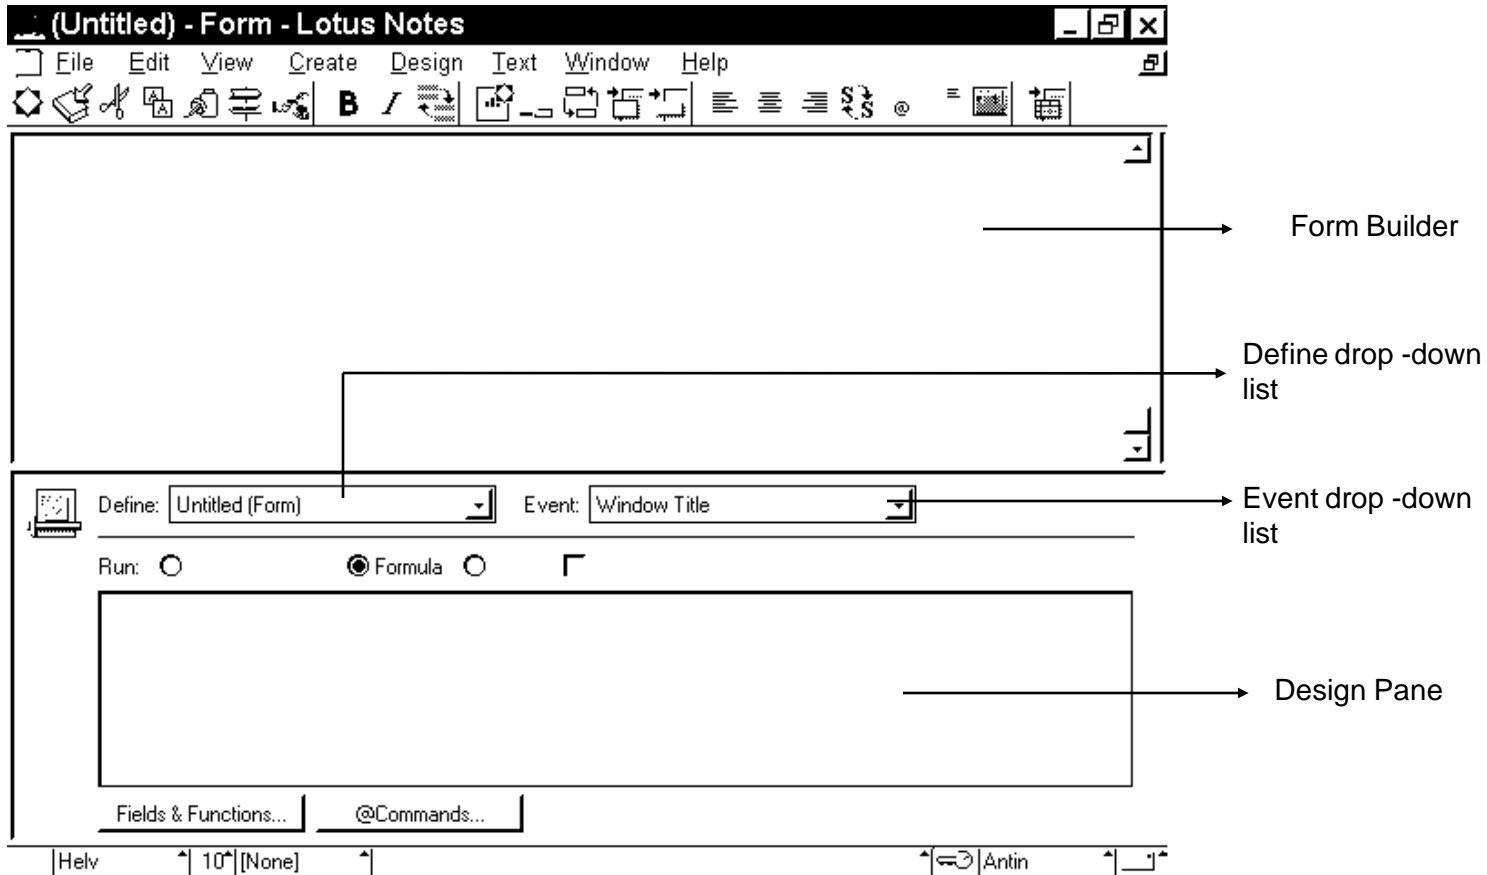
(Untitled) - Form - Lotus Notes

File Edit View Create Design Text Window Help

Form Builder

Define drop -down list

Define: Untitled (Form)

Event: Window Title

Event drop -down list

Run: Formula

Design Pane

Fields & Functions...

@Commands...

Helv 10 [None] Antin